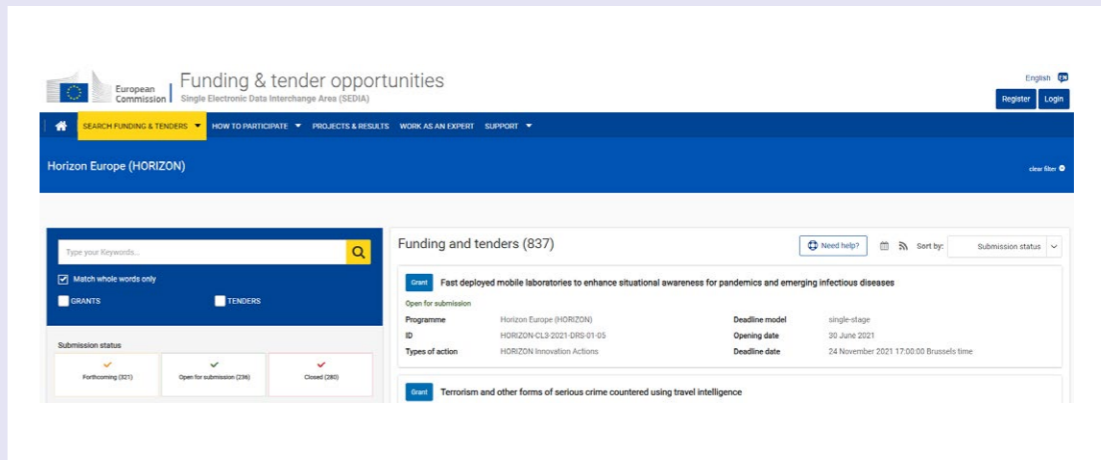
European Commission

Funding & tender opportunities
Single Electronic Data Interchange Area (SEDIA)

English EN
Register Login

SEARCH FUNDING & TENDERS HOW TO PARTICIPATE PROJECTS & RESULTS WORK AS AN EXPERT SUPPORT

Horizon Europe (HORIZON)

clear filter

Type your Keywords...

Match whole words only

GRANTS TENDERS

Submission status

Forthcoming (321) Open for submission (236) Closed (280)

Funding and tenders (837)

Need help?

Sort by: Submission status

Grant Fast deployed mobile laboratories to enhance situational awareness for pandemics and emerging infectious diseases

Open for submission

| | | | |
|---|---|---|---|
| Programme | Horizon Europe (HORIZON) | Deadline model | single-stage |
| ID | HORIZON-CL3-2021-DRS-01-05 | Opening date | 30 June 2021 |
| Types of action | HORIZON Innovation Actions | Deadline date | 24 November 2021 17:00:00 Brussels time |

Grant Terrorism and other forms of serious crime countered using travel intelligence